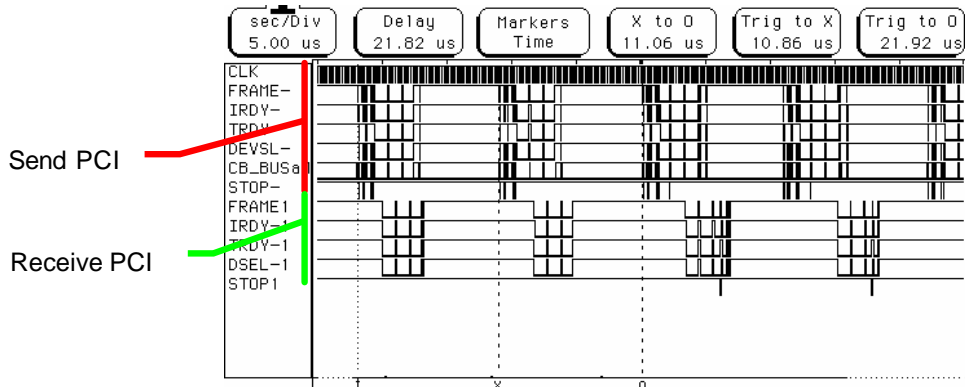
sec/Div 5.00 us

Delay 21.82 us

Markers Time

X to O 11.06 us

Trig to X 10.86 us

Trig to O 21.92 us

CLK
FRAME-
IRDY-
TRDY-
DEVSL-
CB_BUSa
STOP-
FRAME1
IRDY-1
TRDY-1
DSEL-1
STOP1

Send PCI

Receive PCI

T
X
O